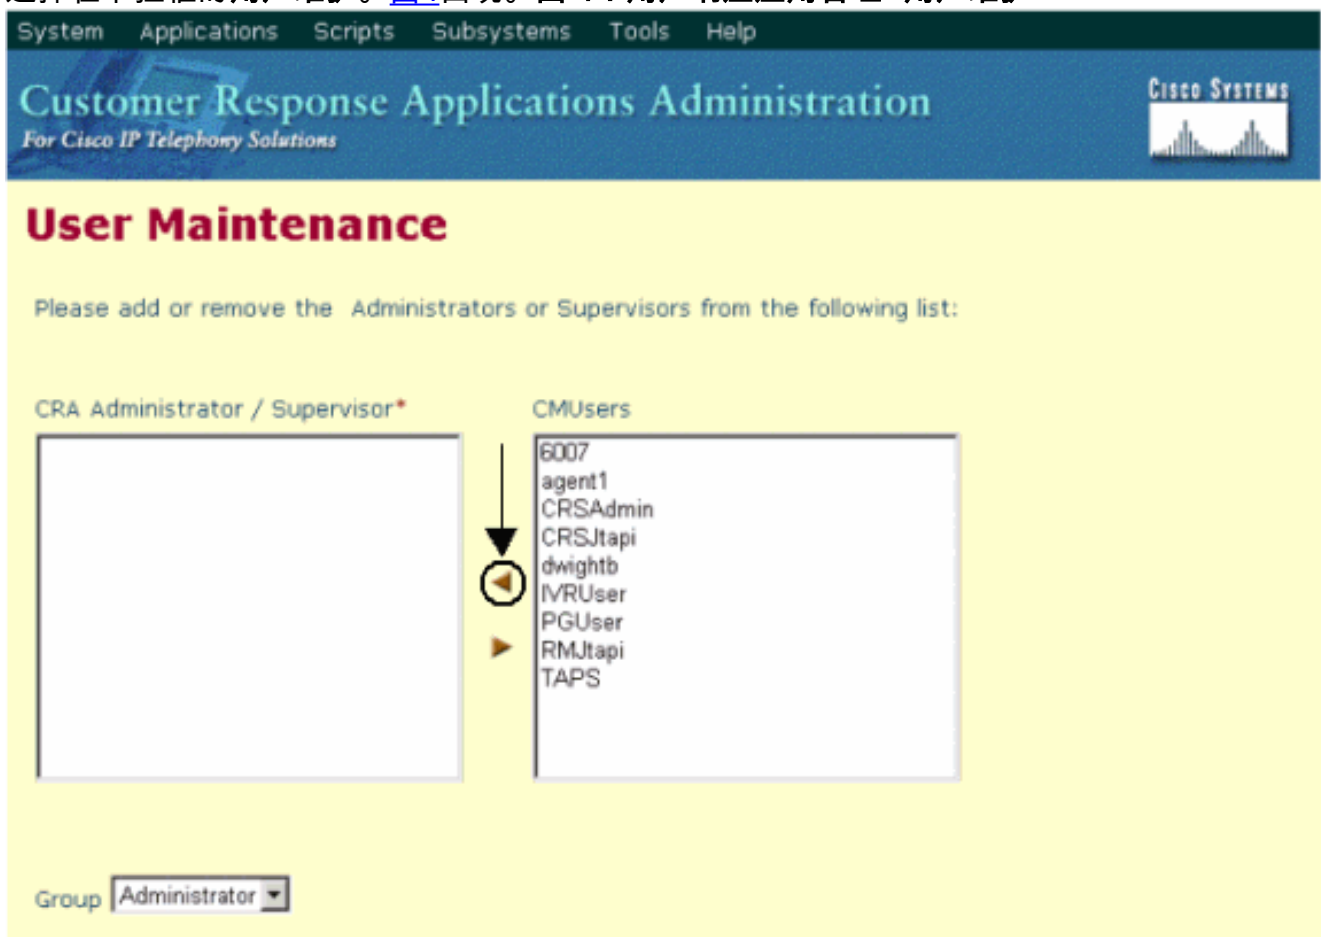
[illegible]

System Applications Scripts Subsystems Tools Help

Customer Response Applications Administration
For Cisco IP Telephony Solutions

Cisco Systems

User Maintenance

Please add or remove the Administrators or Supervisors from the following list:

CRA Administrator / Supervisor*

CMUsers

6007
agent1
CRSAdmin
CRSJtapi
dwightb
IVRUser
PGUser
RMJtapi
TAPS

Group Administrator